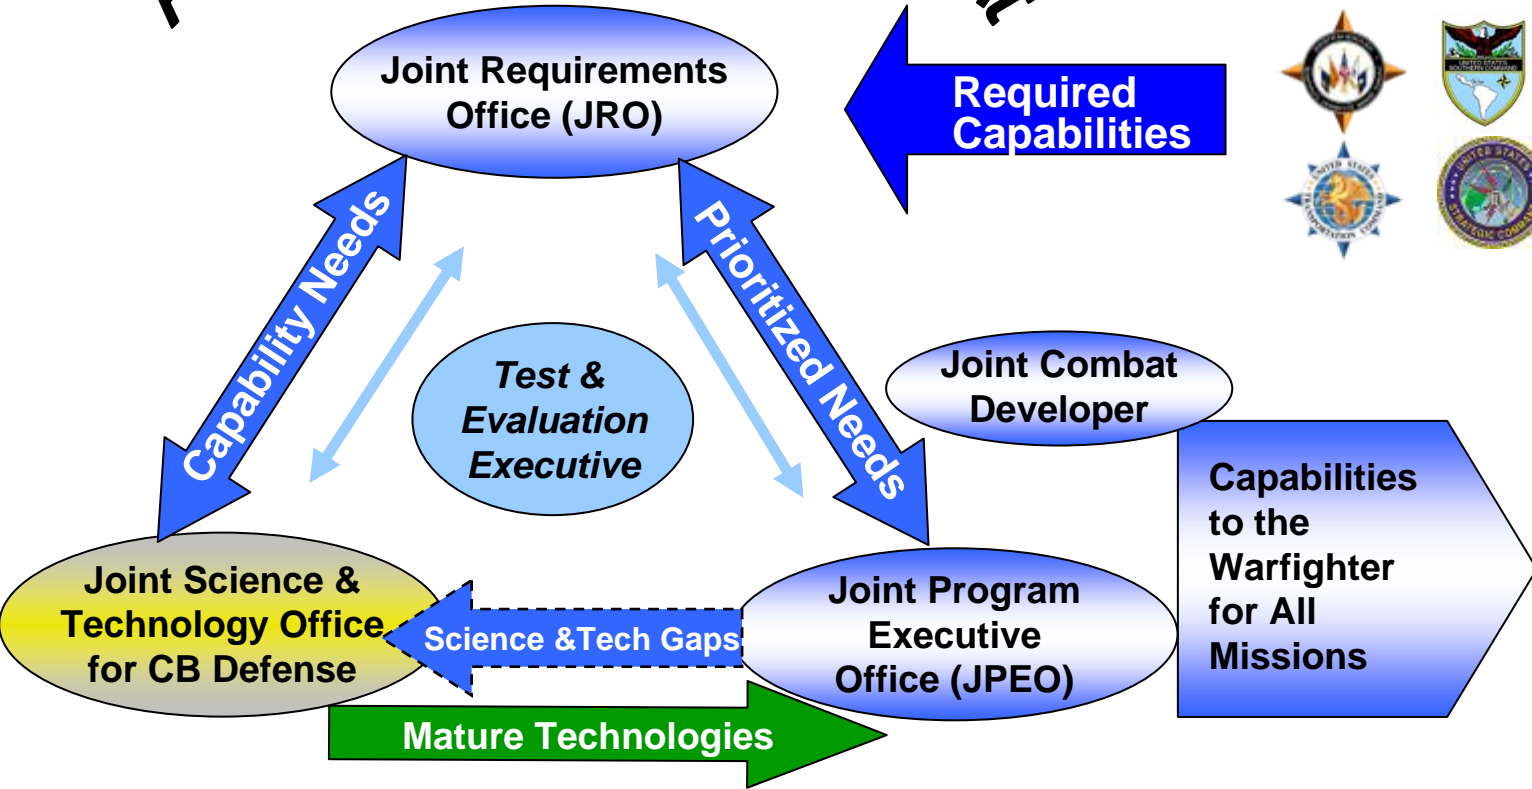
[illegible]

Joint Requirements Office (JRO)

Required Capabilities

Capability Needs

Prioritized Needs

Test & Evaluation Executive

Joint Combat Developer

Capabilities to the Warfighter for All Missions

Joint Science & Technology Office for CB Defense

Science &Tech Gaps

Joint Program Executive Office (JPEO)

Mature Technologies